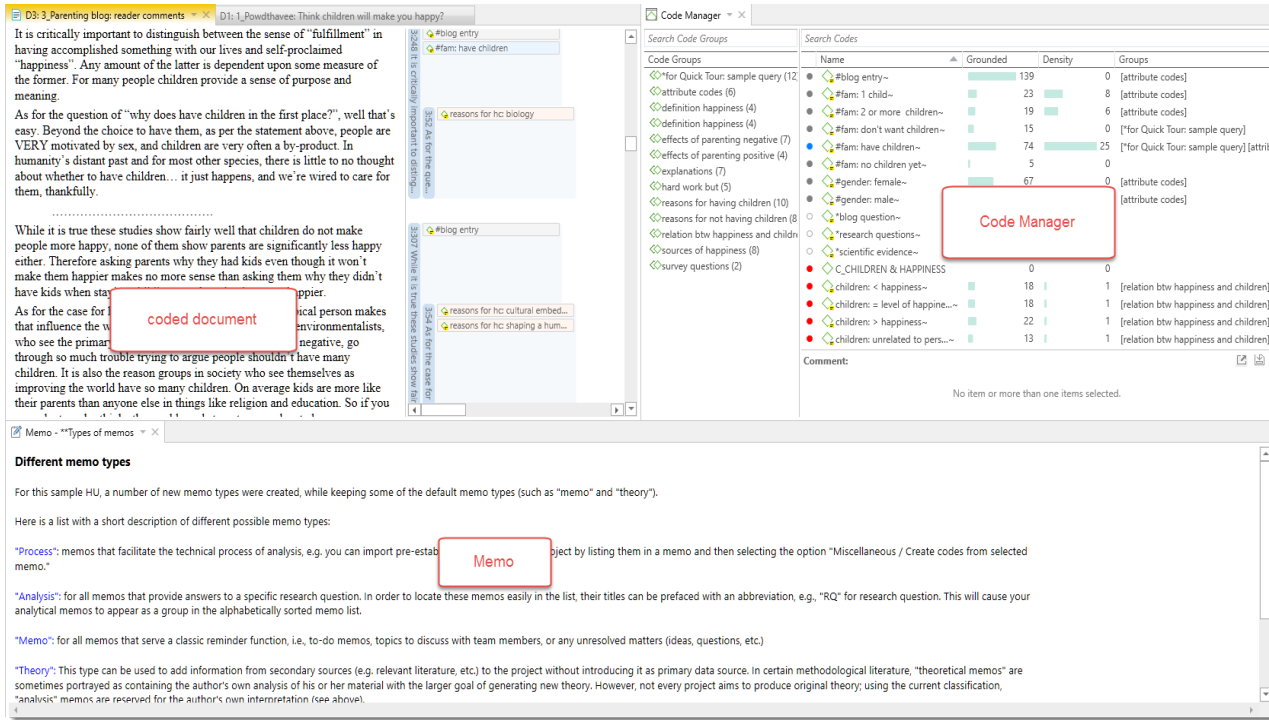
D3: 3_Parenting blog: reader comments × D1: 1_Powdthavee: Think children will make you happy?

It is critically important to distinguish between the sense of "fulfillment" in having accomplished something with our lives and self-proclaimed "happiness". Any amount of the latter is dependent upon some measure of the former. For many people children provide a sense of purpose and meaning.

As for the question of "why does have children in the first place?", well that's easy. Beyond the choice to have them, as per the statement above, people are VERY motivated by sex, and children are very often a by-product. In humanity's distant past and for most other species, there is little to no thought about whether to have children… it just happens, and we're wired to care for them, thankfully.

……………………………………

While it is true these studies show fairly well that children do not make people more happy, none of them show parents are significantly less happy either. Therefore asking parents why they had kids even though it won't make them happier makes no more sense than asking them why they didn't have kids when sta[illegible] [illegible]ppier.

As for the case for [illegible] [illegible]ical person makes that influence the w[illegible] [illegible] environmentalists, who see the primar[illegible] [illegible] negative, go through so much trouble trying to argue people shouldn't have many children. It is also the reason groups in society who see themselves as improving the world have so many children. On average kids are more like their parents than anyone else in things like religion and education. So if you

coded document

3:248 It is critically important to disting...
#blog entry
#fam: have children
3:52 As for the que...
reasons for hc: biology
3:307 While it is true these studies show fairly
#blog entry
3:54 As for the case for
reasons for hc: cultural embed...
reasons for hc: shaping a hum...

Code Manager ×

Search Code Groups
Code Groups
*for Quick Tour: sample query (12
attribute codes (6)
definition happiness (4)
definition happiness (4)
effects of parenting negative (7)
effects of parenting positive (4)
explanations (7)
hard work but (5)
reasons for having children (10)
reasons for not having children (8
relation btw happiness and childr
sources of happiness (8)
survey questions (2)

Search Codes

| Name | Grounded | Density | Groups |
|---|---|---|---|
| #blog entry~ | 139 | 0 | [attribute codes] |
| #fam: 1 child~ | 23 | 8 | [attribute codes] |
| #fam: 2 or more children~ | 19 | 6 | [attribute codes] |
| #fam: don't want children~ | 15 | 0 | [*for Quick Tour: sample query] |
| #fam: have children~ | 74 | 25 | [*for Quick Tour: sample query] [attrib |
| #fam: no children yet~ | 5 | 0 | |
| #gender: female~ | 67 | 0 | [attribute codes] |
| #gender: male~ | | | [attribute codes] |
| *blog question~ | | | |
| *research questions~ | | | |
| *scientific evidence~ | | | |
| C_CHILDREN & HAPPINESS | 0 | 0 | |
| children: < happiness~ | 18 | 1 | [relation btw happiness and children] |
| children: = level of happine...~ | 18 | 1 | [relation btw happiness and children] |
| children: > happiness~ | 22 | 1 | [relation btw happiness and children] |
| children: unrelated to pers...~ | 13 | 1 | [relation btw happiness and children] |

Code Manager

Comment:
No item or more than one items selected.

Memo - **Types of memos ×

Different memo types

For this sample HU, a number of new memo types were created, while keeping some of the default memo types (such as "memo" and "theory").

Here is a list with a short description of different possible memo types:

"Process": memos that facilitate the technical process of analysis, e.g. you can import pre-estab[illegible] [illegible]oject by listing them in a memo and then selecting the option "Miscellaneous / Create codes from selected memo."

Memo

"Analysis": for all memos that provide answers to a specific research question. In order to locate these memos easily in the list, their titles can be prefaced with an abbreviation, e.g., "RQ" for research question. This will cause your analytical memos to appear as a group in the alphabetically sorted memo list.

"Memo": for all memos that provide a classic reminder function, i.e., to-do memos, topics to discuss with team members, or any unresolved matters (ideas, questions, etc.)

"Theory": This type can be used to add information from secondary sources (e.g. relevant literature, etc.) to the project without introducing it as primary data source. In certain methodological literature, "theoretical memos" are sometimes portrayed as containing the author's own analysis of his or her material with the larger goal of generating new theory. However, not every project aims to produce original theory; using the current classification, "analysis" memos are reserved for the author's own interpretation (see above).